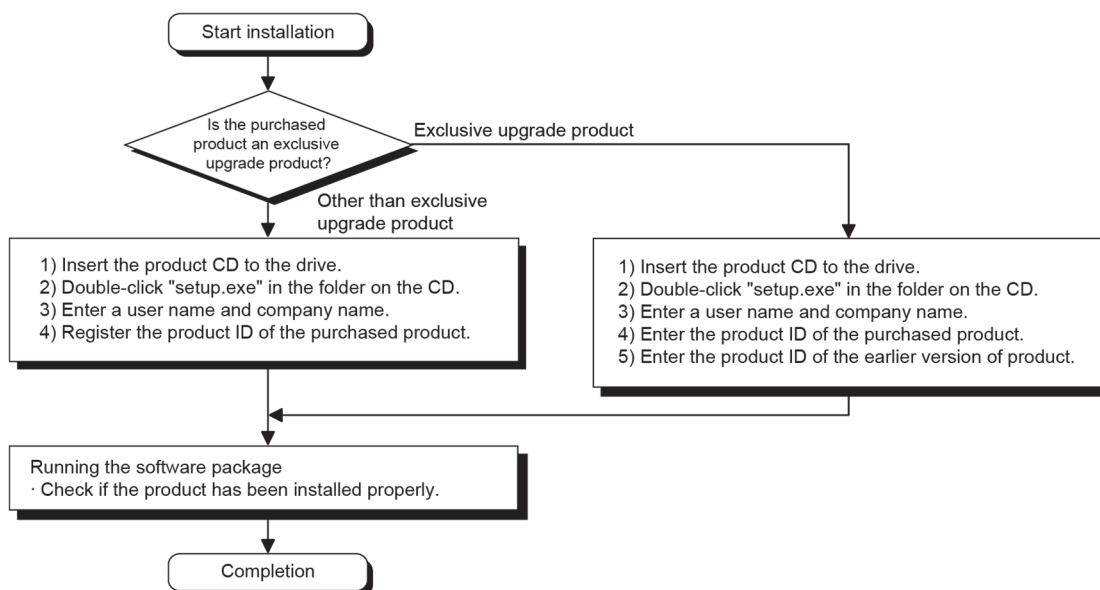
Start installation

Is the purchased product an exclusive upgrade product?

Exclusive upgrade product

Other than exclusive upgrade product

1) Insert the product CD to the drive.
2) Double-click "setup.exe" in the folder on the CD.
3) Enter a user name and company name.
4) Register the product ID of the purchased product.

1) Insert the product CD to the drive.
2) Double-click "setup.exe" in the folder on the CD.
3) Enter a user name and company name.
4) Enter the product ID of the purchased product.
5) Enter the product ID of the earlier version of product.

Running the software package
· Check if the product has been installed properly.

Completion